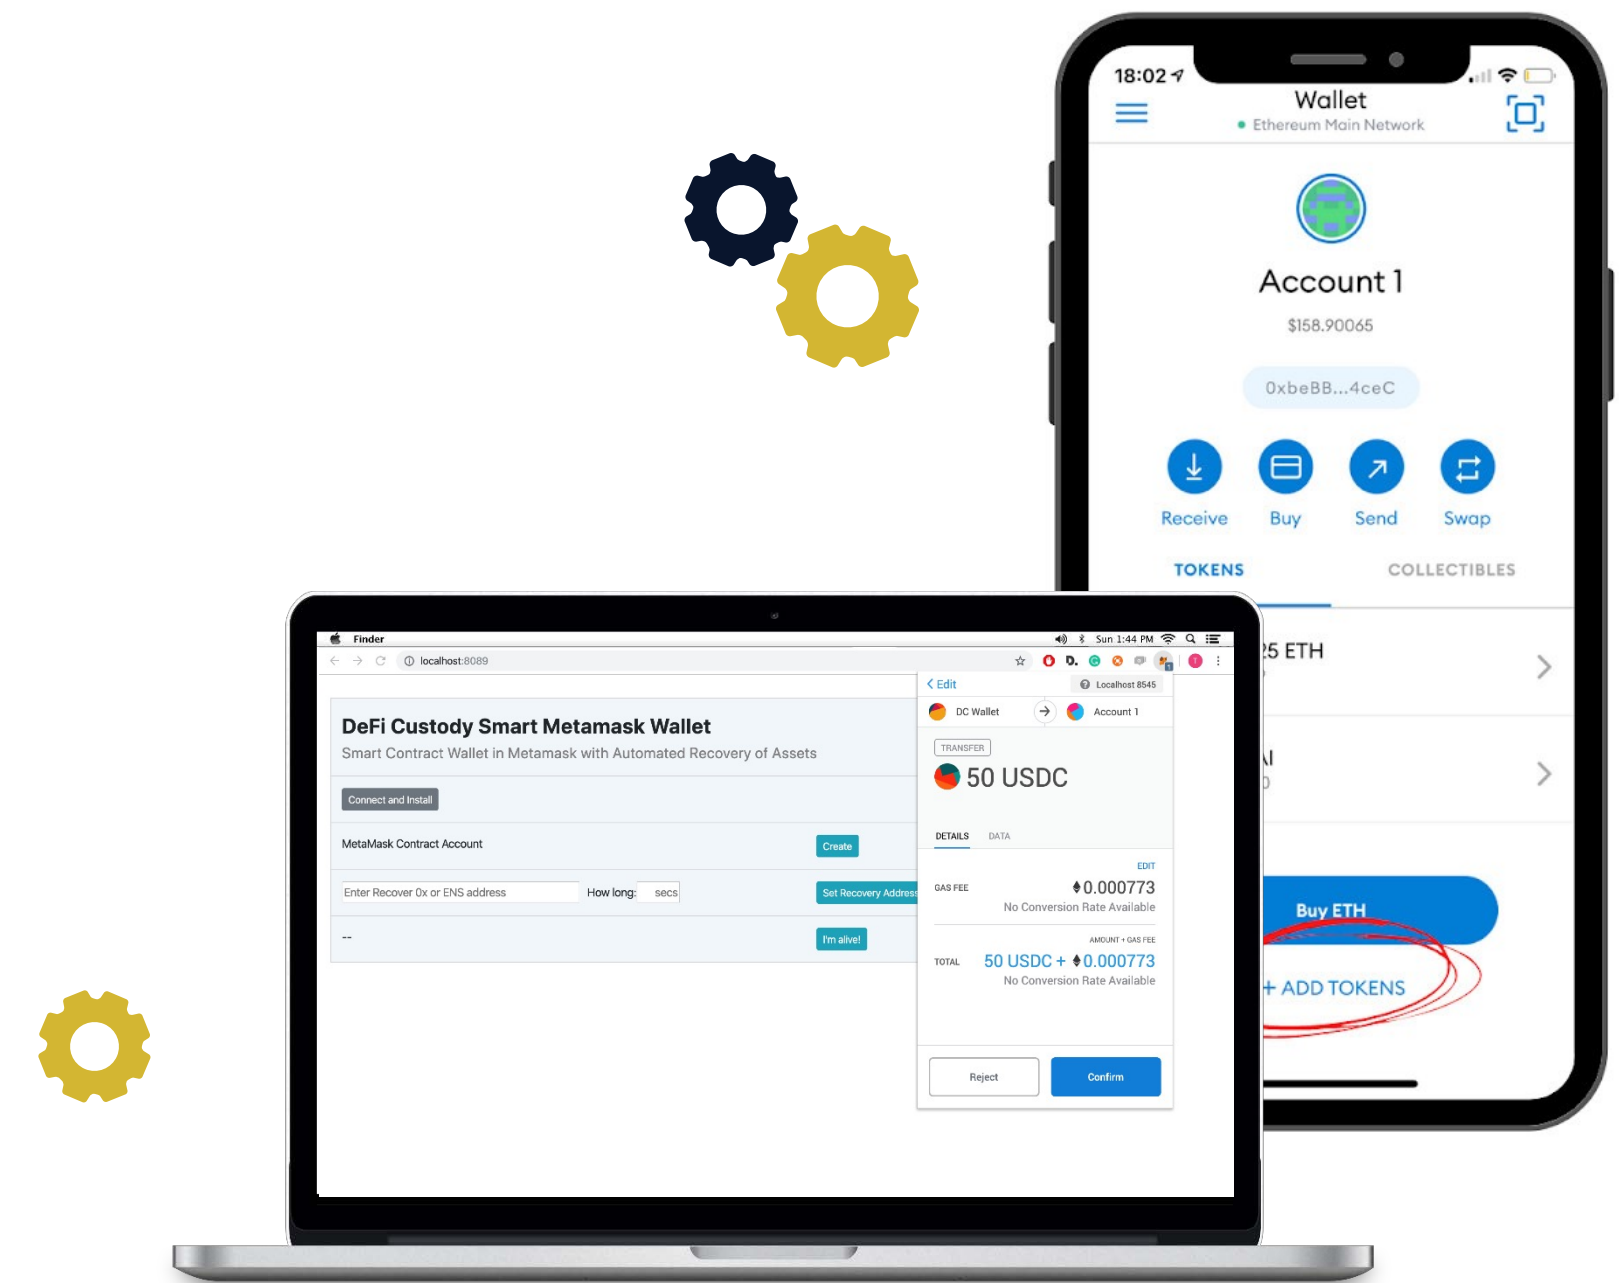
18:02

Wallet
Ethereum Main Network

Account 1
$158.90065
0xbeBB...4ceC

Receive
Buy
Send
Swap

TOKENS
COLLECTIBLES

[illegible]5 ETH

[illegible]

Buy ETH
+ ADD TOKENS

Finder
Sun 1:44 PM
localhost:8089

DeFi Custody Smart Metamask Wallet
Smart Contract Wallet in Metamask with Automated Recovery of Assets

Connect and Install

MetaMask Contract Account
Create

Enter Recover 0x or ENS address
How long:
secs
Set Recovery Address

--
I'm alive!

< Edit
Localhost 8545
DC Wallet
Account 1
TRANSFER
50 USDC
DETAILS
DATA
EDIT
GAS FEE
0.000773
No Conversion Rate Available
AMOUNT + GAS FEE
TOTAL
50 USDC + 0.000773
No Conversion Rate Available
Reject
Confirm